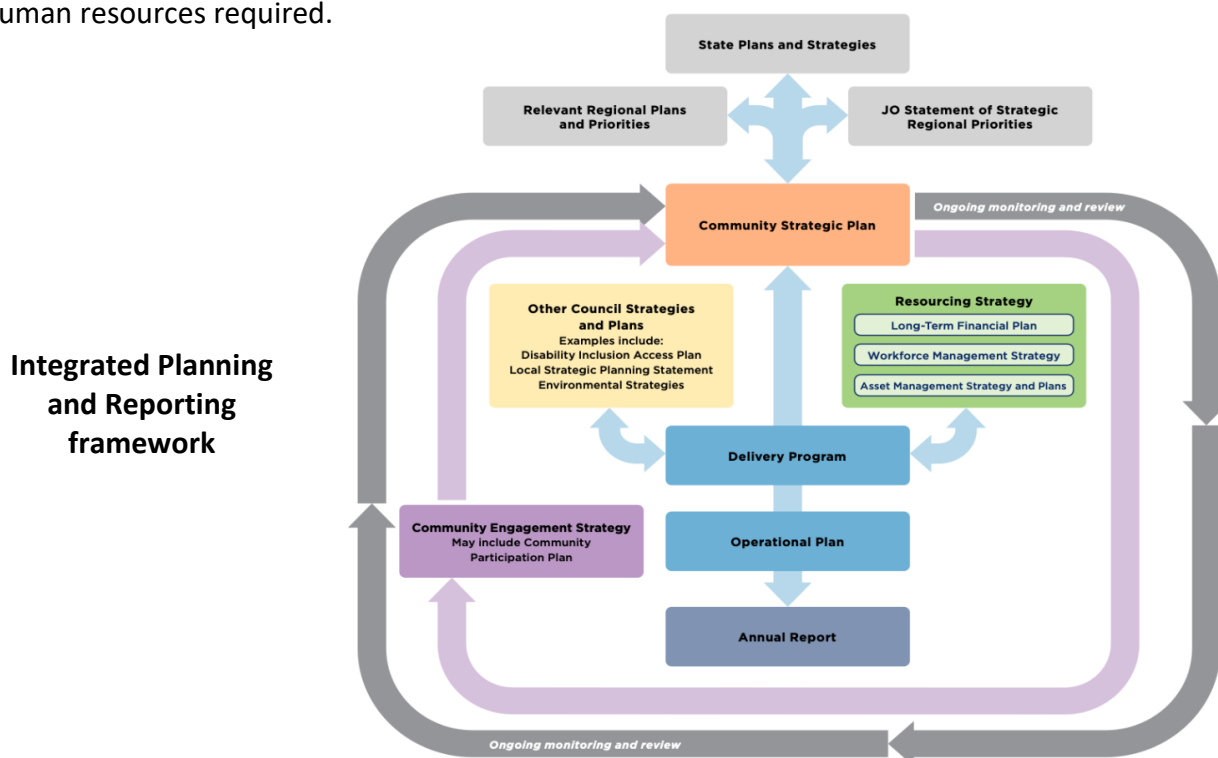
uman resources required.

Integrated Planning and Reporting framework

State Plans and Strategies

Relevant Regional Plans and Priorities

JO Statement of Strategic Regional Priorities

Community Strategic Plan

Ongoing monitoring and review

Other Council Strategies and Plans
Examples include:
Disability Inclusion Access Plan
Local Strategic Planning Statement
Environmental Strategies

Resourcing Strategy
Long-Term Financial Plan
Workforce Management Strategy
Asset Management Strategy and Plans

Delivery Program

Community Engagement Strategy
May include Community Participation Plan

Operational Plan

Annual Report

Ongoing monitoring and review